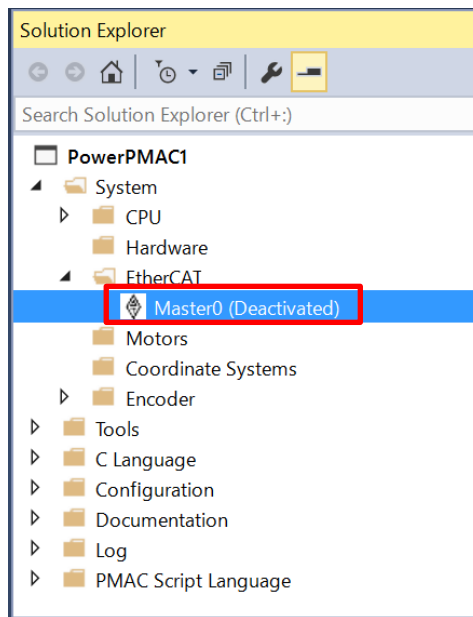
Solution Explorer

Search Solution Explorer (Ctrl+:)

PowerPMAC1
System
CPU
Hardware
EtherCAT
Master0 (Deactivated)
Motors
Coordinate Systems
Encoder
Tools
C Language
Configuration
Documentation
Log
PMAC Script Language